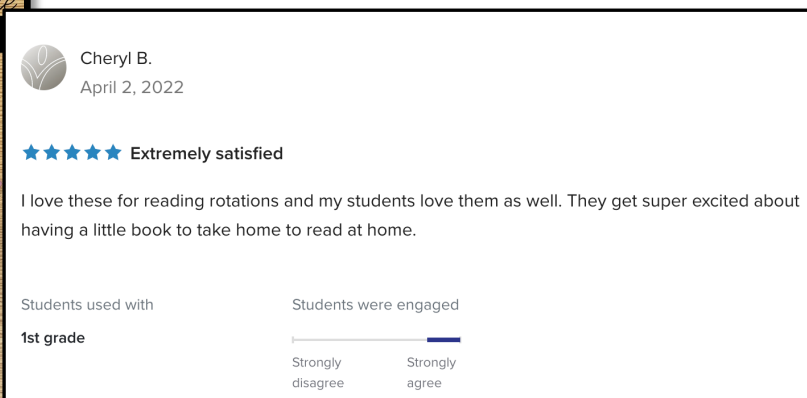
Cheryl B.
April 2, 2022

Extremely satisfied

I love these for reading rotations and my students love them as well. They get super excited about having a little book to take home to read at home.

Students used with
1st grade

Students were engaged
Strongly disagree
Strongly agree